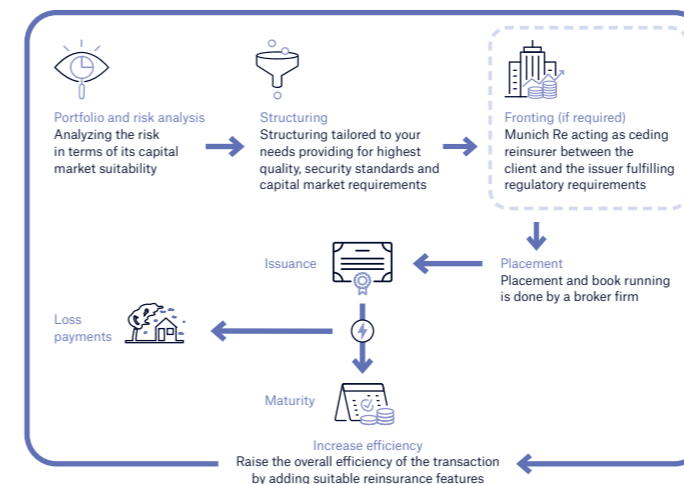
Portfolio and risk analysis
Analyzing the risk in terms of its capital market suitability

Structuring
Structuring tailored to your needs providing for highest quality, security standards and capital market requirements

Fronting (if required)
Munich Re acting as ceding reinsurer between the client and the issuer fulfilling regulatory requirements

Placement
Placement and book running is done by a broker firm

Issuance

Loss payments

Maturity

Increase efficiency
Raise the overall efficiency of the transaction by adding suitable reinsurance features